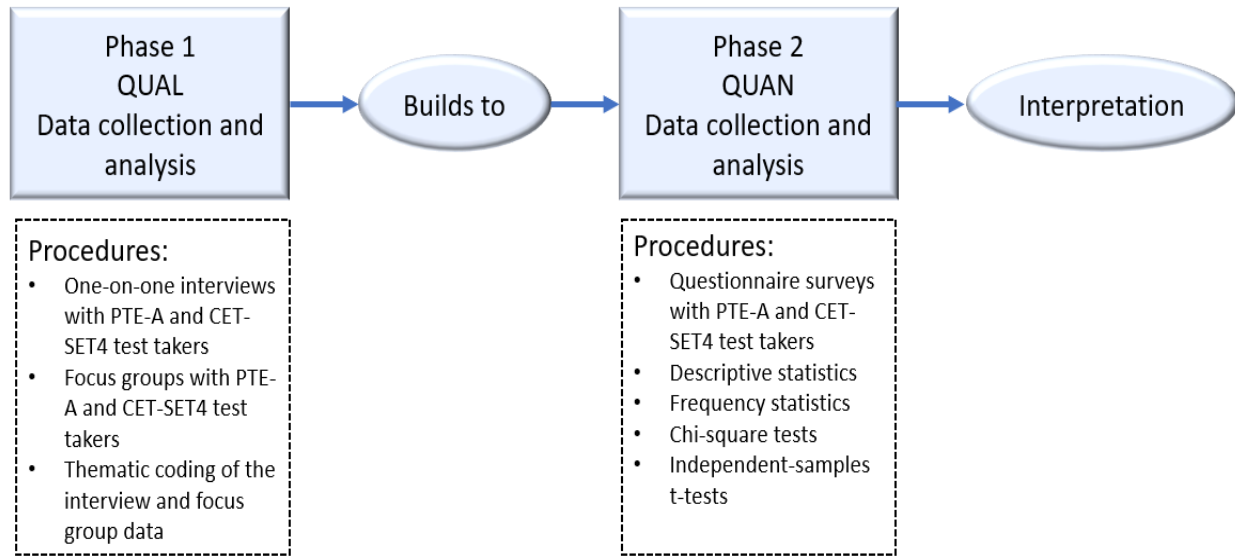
Phase 1
QUAL
Data collection and analysis

Builds to

Phase 2
QUAN
Data collection and analysis

Interpretation

Procedures:
• One-on-one interviews with PTE-A and CET-SET4 test takers
• Focus groups with PTE-A and CET-SET4 test takers
• Thematic coding of the interview and focus group data

Procedures:
• Questionnaire surveys with PTE-A and CET-SET4 test takers
• Descriptive statistics
• Frequency statistics
• Chi-square tests
• Independent-samples t-tests